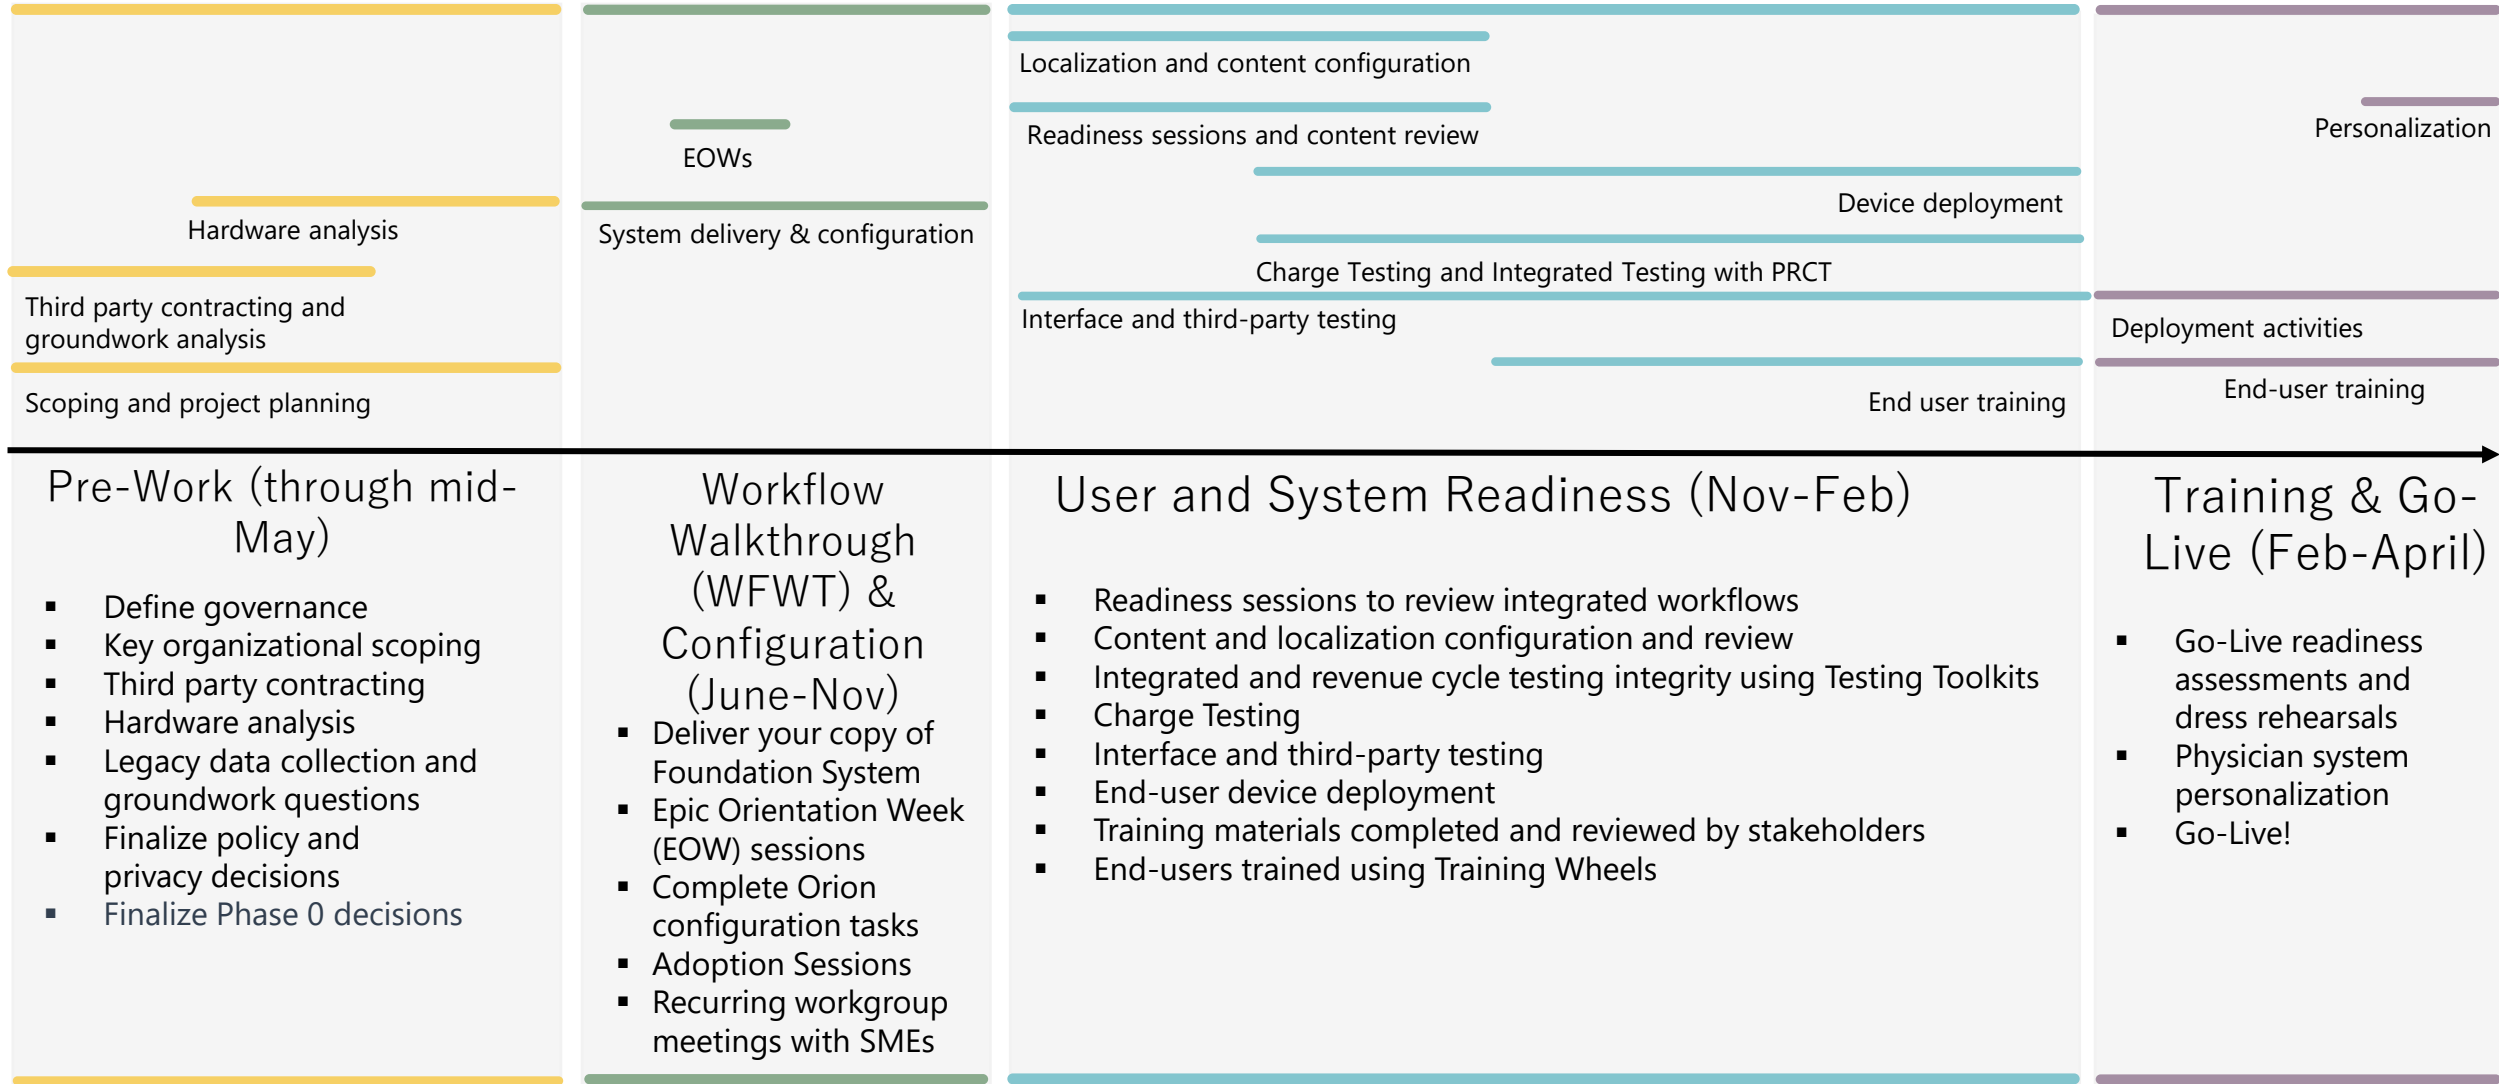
Hardware analysis

Third party contracting and groundwork analysis

Scoping and project planning

EOWs

System delivery & configuration

Localization and content configuration

Readiness sessions and content review

Device deployment

Charge Testing and Integrated Testing with PRCT

Interface and third-party testing

End user training

Personalization

Deployment activities

End-user training

Pre-Work (through mid-May)

- Define governance
- Key organizational scoping
- Third party contracting
- Hardware analysis
- Legacy data collection and groundwork questions
- Finalize policy and privacy decisions
- Finalize Phase 0 decisions

Workflow Walkthrough (WFWT) & Configuration (June-Nov)

- Deliver your copy of Foundation System
- Epic Orientation Week (EOW) sessions
- Complete Orion configuration tasks
- Adoption Sessions
- Recurring workgroup meetings with SMEs

User and System Readiness (Nov-Feb)

- Readiness sessions to review integrated workflows
- Content and localization configuration and review
- Integrated and revenue cycle testing integrity using Testing Toolkits
- Charge Testing
- Interface and third-party testing
- End-user device deployment
- Training materials completed and reviewed by stakeholders
- End-users trained using Training Wheels

Training & Go-Live (Feb-April)

- Go-Live readiness assessments and dress rehearsals
- Physician system personalization
- Go-Live!